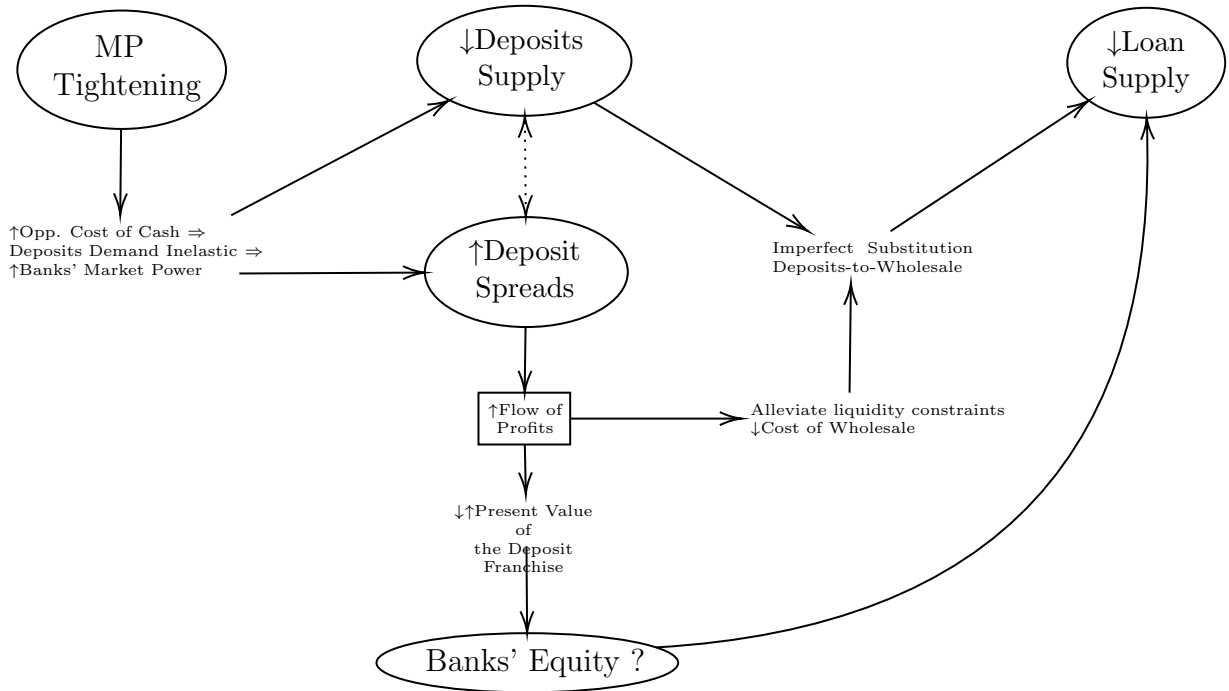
MP Tightening

↓Deposits Supply

↓Loan Supply

↑Opp. Cost of Cash ⇒
Deposits Demand Inelastic ⇒
↑Banks' Market Power

↑Deposit Spreads

Imperfect Substitution
Deposits-to-Wholesale

↑Flow of Profits

Alleviate liquidity constraints
↓Cost of Wholesale

↓↑Present Value of the Deposit Franchise

Banks' Equity ?